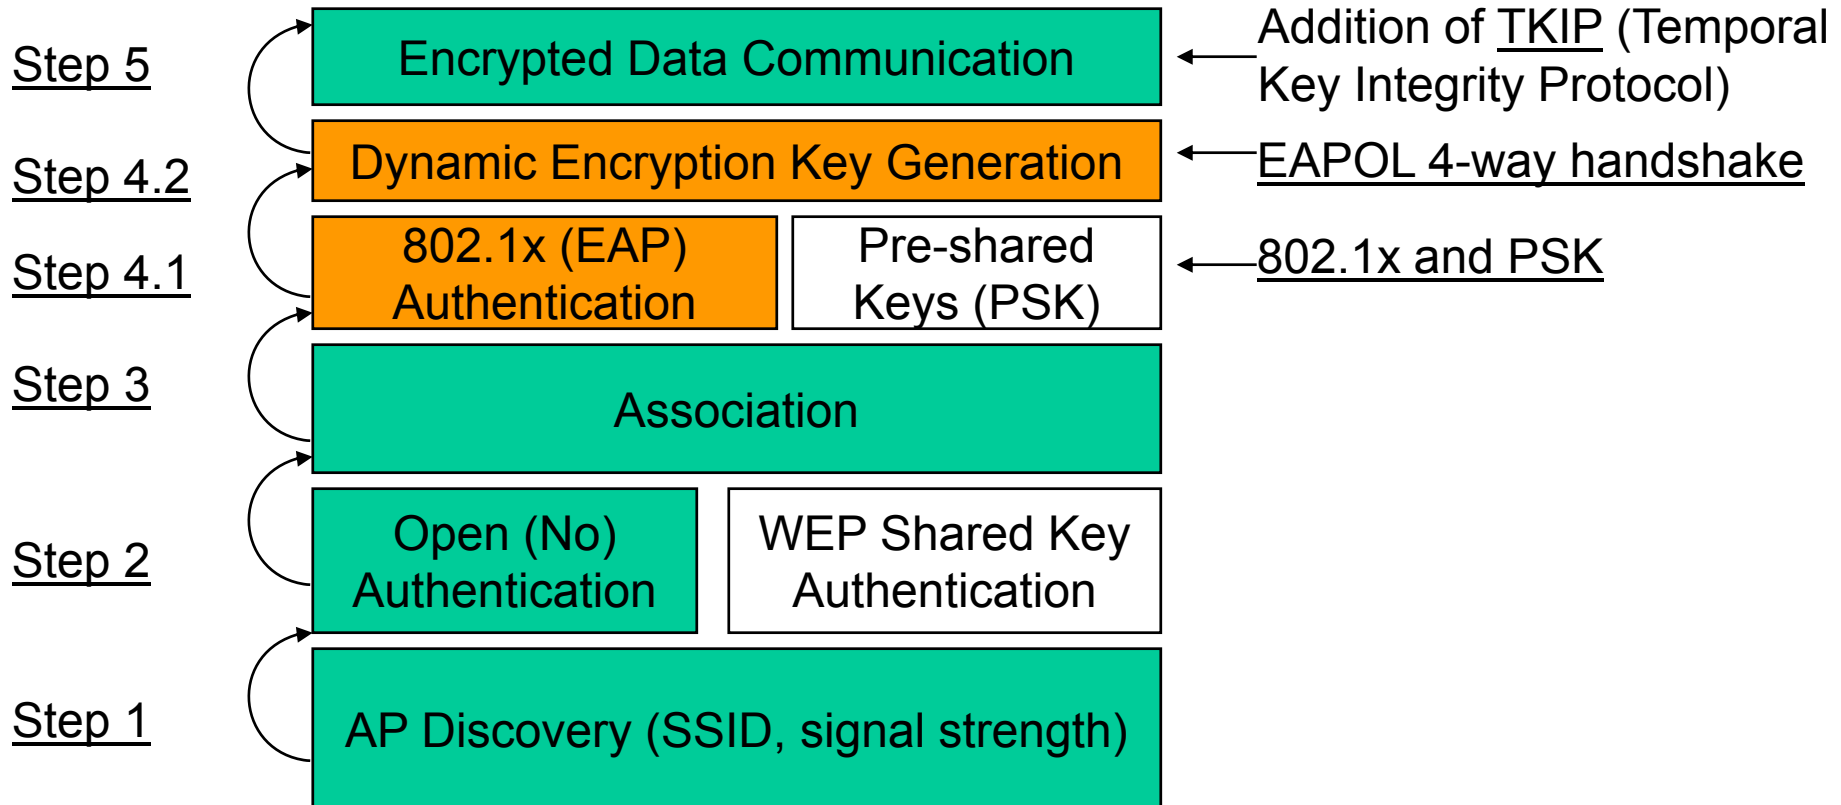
Step 5

Encrypted Data Communication

Addition of TKIP (Temporal Key Integrity Protocol)

Step 4.2

Dynamic Encryption Key Generation

EAPOL 4-way handshake

Step 4.1

802.1x (EAP) Authentication

Pre-shared Keys (PSK)

802.1x and PSK

Step 3

Association

Step 2

Open (No) Authentication

WEP Shared Key Authentication

Step 1

AP Discovery (SSID, signal strength)